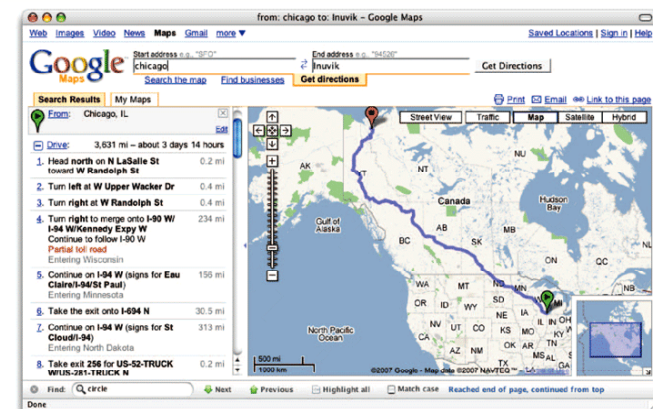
from: chicago to: Inuvik - Google Maps

Web Images Video News Maps Gmail more ▼

Saved Locations | Sign in | Help

Google Maps

Start address e.g., "SFO"
chicago

End address e.g., "94526"
Inuvik

Get Directions

Search the map   Find businesses   Get directions

Search Results   My Maps

Print   Email   Link to this page

From: Chicago, IL

Edit

Drive: 3,631 mi – about 3 days 14 hours

1. Head north on N LaSalle St toward W Randolph St 0.2 mi

2. Turn left at W Upper Wacker Dr 0.4 mi

3. Turn right at W Randolph St 0.4 mi

4. Turn right to merge onto I-90 W/ I-94 W/Kennedy Expy W 234 mi
Continue to follow I-90 W
Partial toll road
Entering Wisconsin

5. Continue on I-94 W (signs for Eau Claire/I-94/St Paul) 156 mi
Entering Minnesota

6. Take the exit onto I-694 N 30.5 mi

7. Continue on I-94 W (signs for St Cloud/I-94) 313 mi
Entering North Dakota

8. Take exit 256 for US-52-TRUCK W/US-281-TRUCK N 0.2 mi

Street View   Traffic   Map   Satellite   Hybrid

Canada   Gulf of Alaska   Alaska   Hudson Bay   NU   NT   YT   BC   AB   SK   MB   ON   QC   WA   OR   ID   MT   ND   MN   WI   MI   NV   UT   WY   SD   NE   IA   IL   IN   OH   CA   AZ   CO   KS   MO   KY   NM   OK   AR   TN   TX   LA   MS   AL   North Pacific Ocean

500 mi
1000 km

©2007 Google - Map data ©2007 NAVTEQ™ - Terms of Use

Find: circle   Next   Previous   Highlight all   Match case   Reached end of page, continued from top

Done